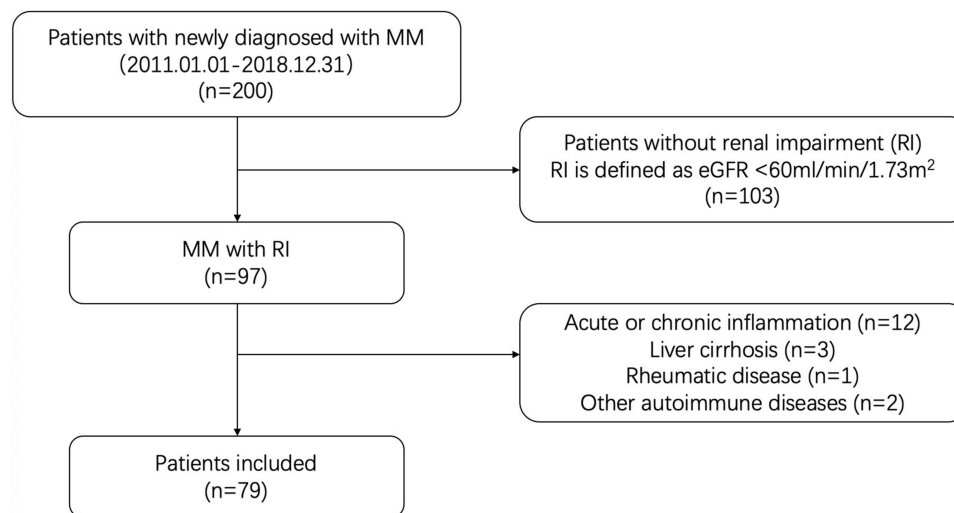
Patients with newly diagnosed with MM
(2011.01.01-2018.12.31)
(n=200)

Patients without renal impairment (RI)
RI is defined as eGFR <60ml/min/1.73m$^2$
(n=103)

MM with RI
(n=97)

Acute or chronic inflammation (n=12)
Liver cirrhosis (n=3)
Rheumatic disease (n=1)
Other autoimmune diseases (n=2)

Patients included
(n=79)